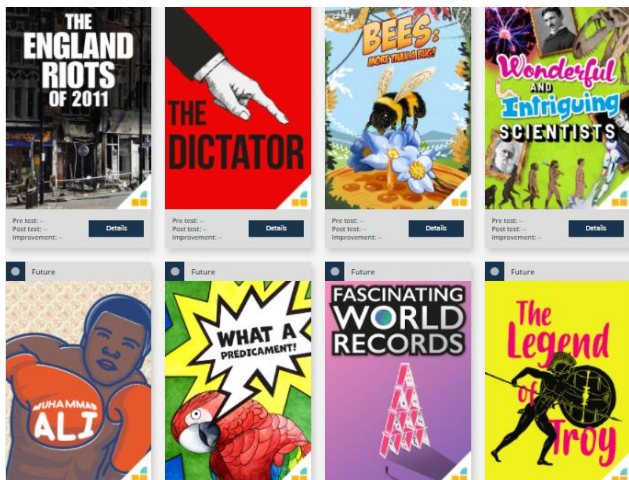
THE ENGLAND RIOTS OF 2011

Pre test: --
Post test: --
Improvement: --
Details

THE DICTATOR

Pre test: --
Post test: --
Improvement: --
Details

BEES: MORE THAN A BUG!

Pre test: --
Post test: --
Improvement: --
Details

Wonderful and Intriguing SCIENTISTS

Pre test: --
Post test: --
Improvement: --
Details

Future

MUHAMMAD ALI

Future

WHAT A PREDICAMENT!

Future

FASCINATING WORLD RECORDS

Future

The Legend of Troy